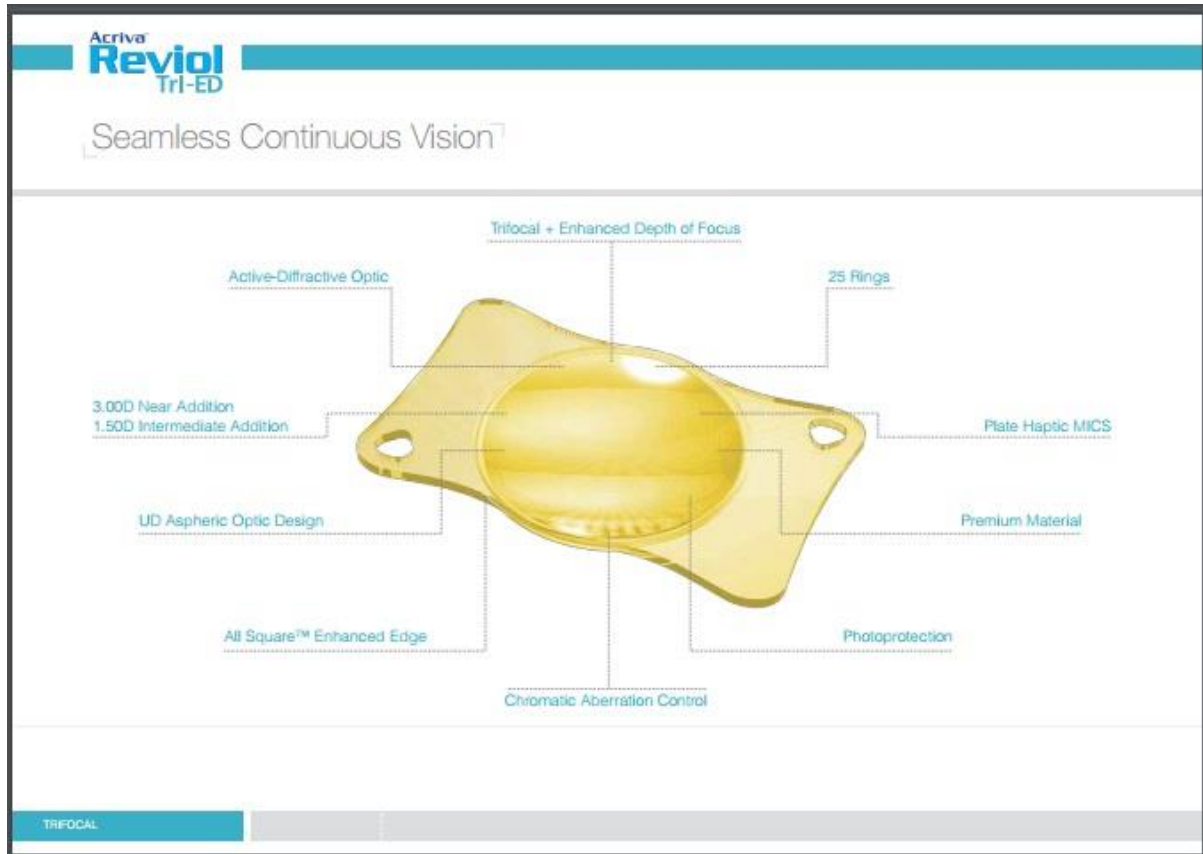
Acriva
Reviol
Tri-ED

Seamless Continuous Vision

Trifocal + Enhanced Depth of Focus

Active-Diffractive Optic

25 Rings

3.00D Near Addition
1.50D Intermediate Addition

Plate Haptic MICS

UD Aspheric Optic Design

Premium Material

All Square™ Enhanced Edge

Photoprotection

Chromatic Aberration Control

TRIFOCAL